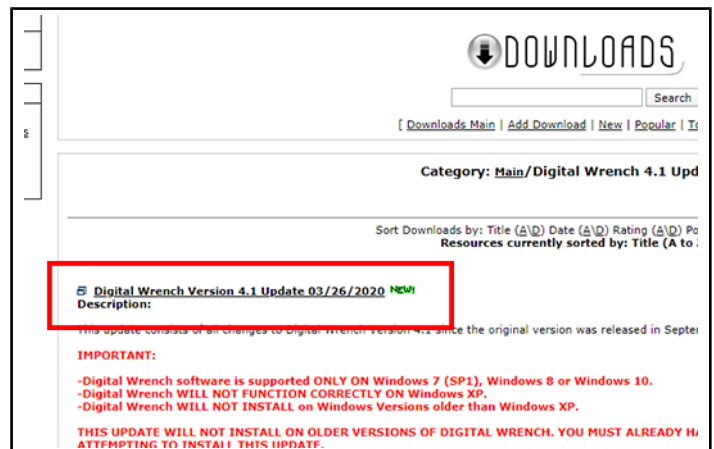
s

DOWNLOADS

Search

[ Downloads Main | Add Download | New | Popular | To

Category: Main/Digital Wrench 4.1 Upd

Sort Downloads by: Title (A\D) Date (A\D) Rating (A\D) Po
Resources currently sorted by: Title (A to

Digital Wrench Version 4.1 Update 03/26/2020 NEW!
Description:

This update consists of all changes to Digital Wrench Version 4.1 since the original version was released in Septe

IMPORTANT:

-Digital Wrench software is supported ONLY ON Windows 7 (SP1), Windows 8 or Windows 10.
-Digital Wrench WILL NOT FUNCTION CORRECTLY ON Windows XP.
-Digital Wrench WILL NOT INSTALL on Windows Versions older than Windows XP.

THIS UPDATE WILL NOT INSTALL ON OLDER VERSIONS OF DIGITAL WRENCH. YOU MUST ALREADY HA
ATTEMPTING TO INSTALL THIS UPDATE.